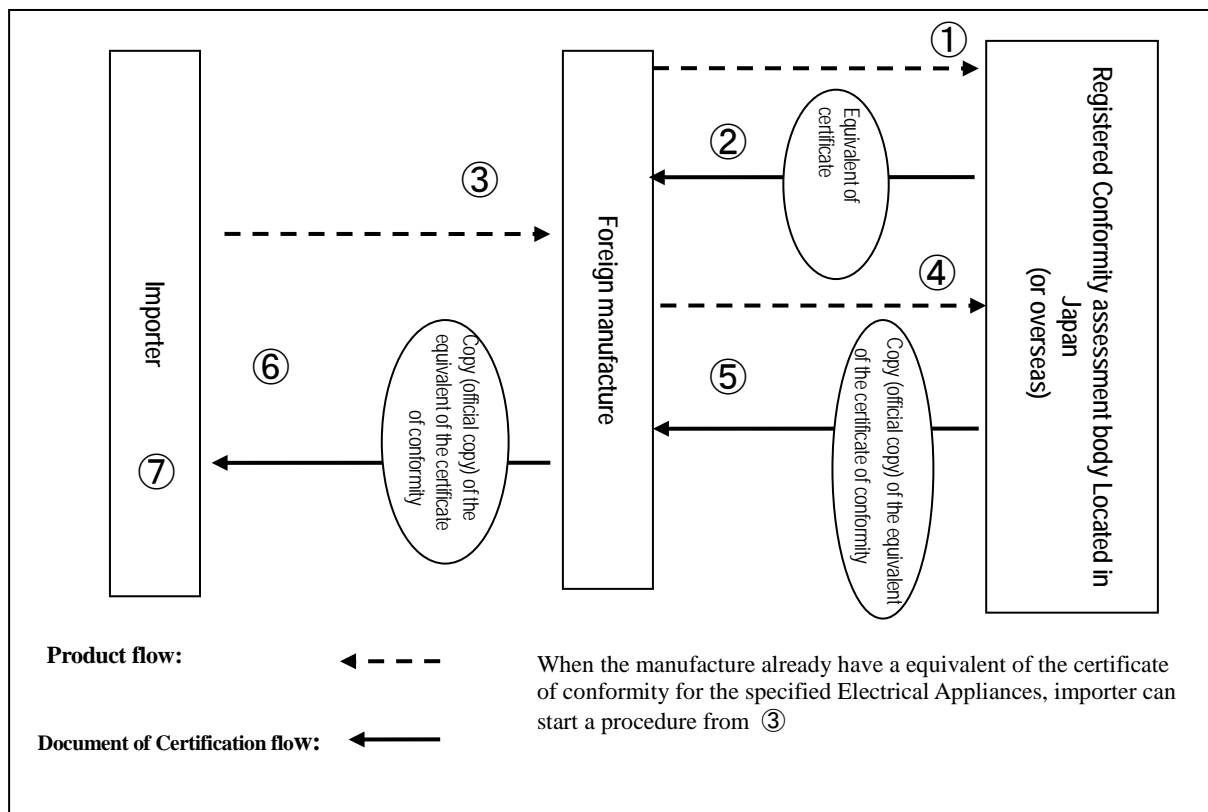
Importer

Foreign manufacture

Registered Conformity assessment body Located in Japan (or overseas)

①

②

Equivalent of certificate

③

④

⑤

Copy (official copy) of the equivalent of the certificate of conformity

⑥

Copy (official copy) of the equivalent of the certificate of conformity

⑦

Product flow:

Document of Certification flow:

When the manufacture already have a equivalent of the certificate of conformity for the specified Electrical Appliances, importer can start a procedure from ③